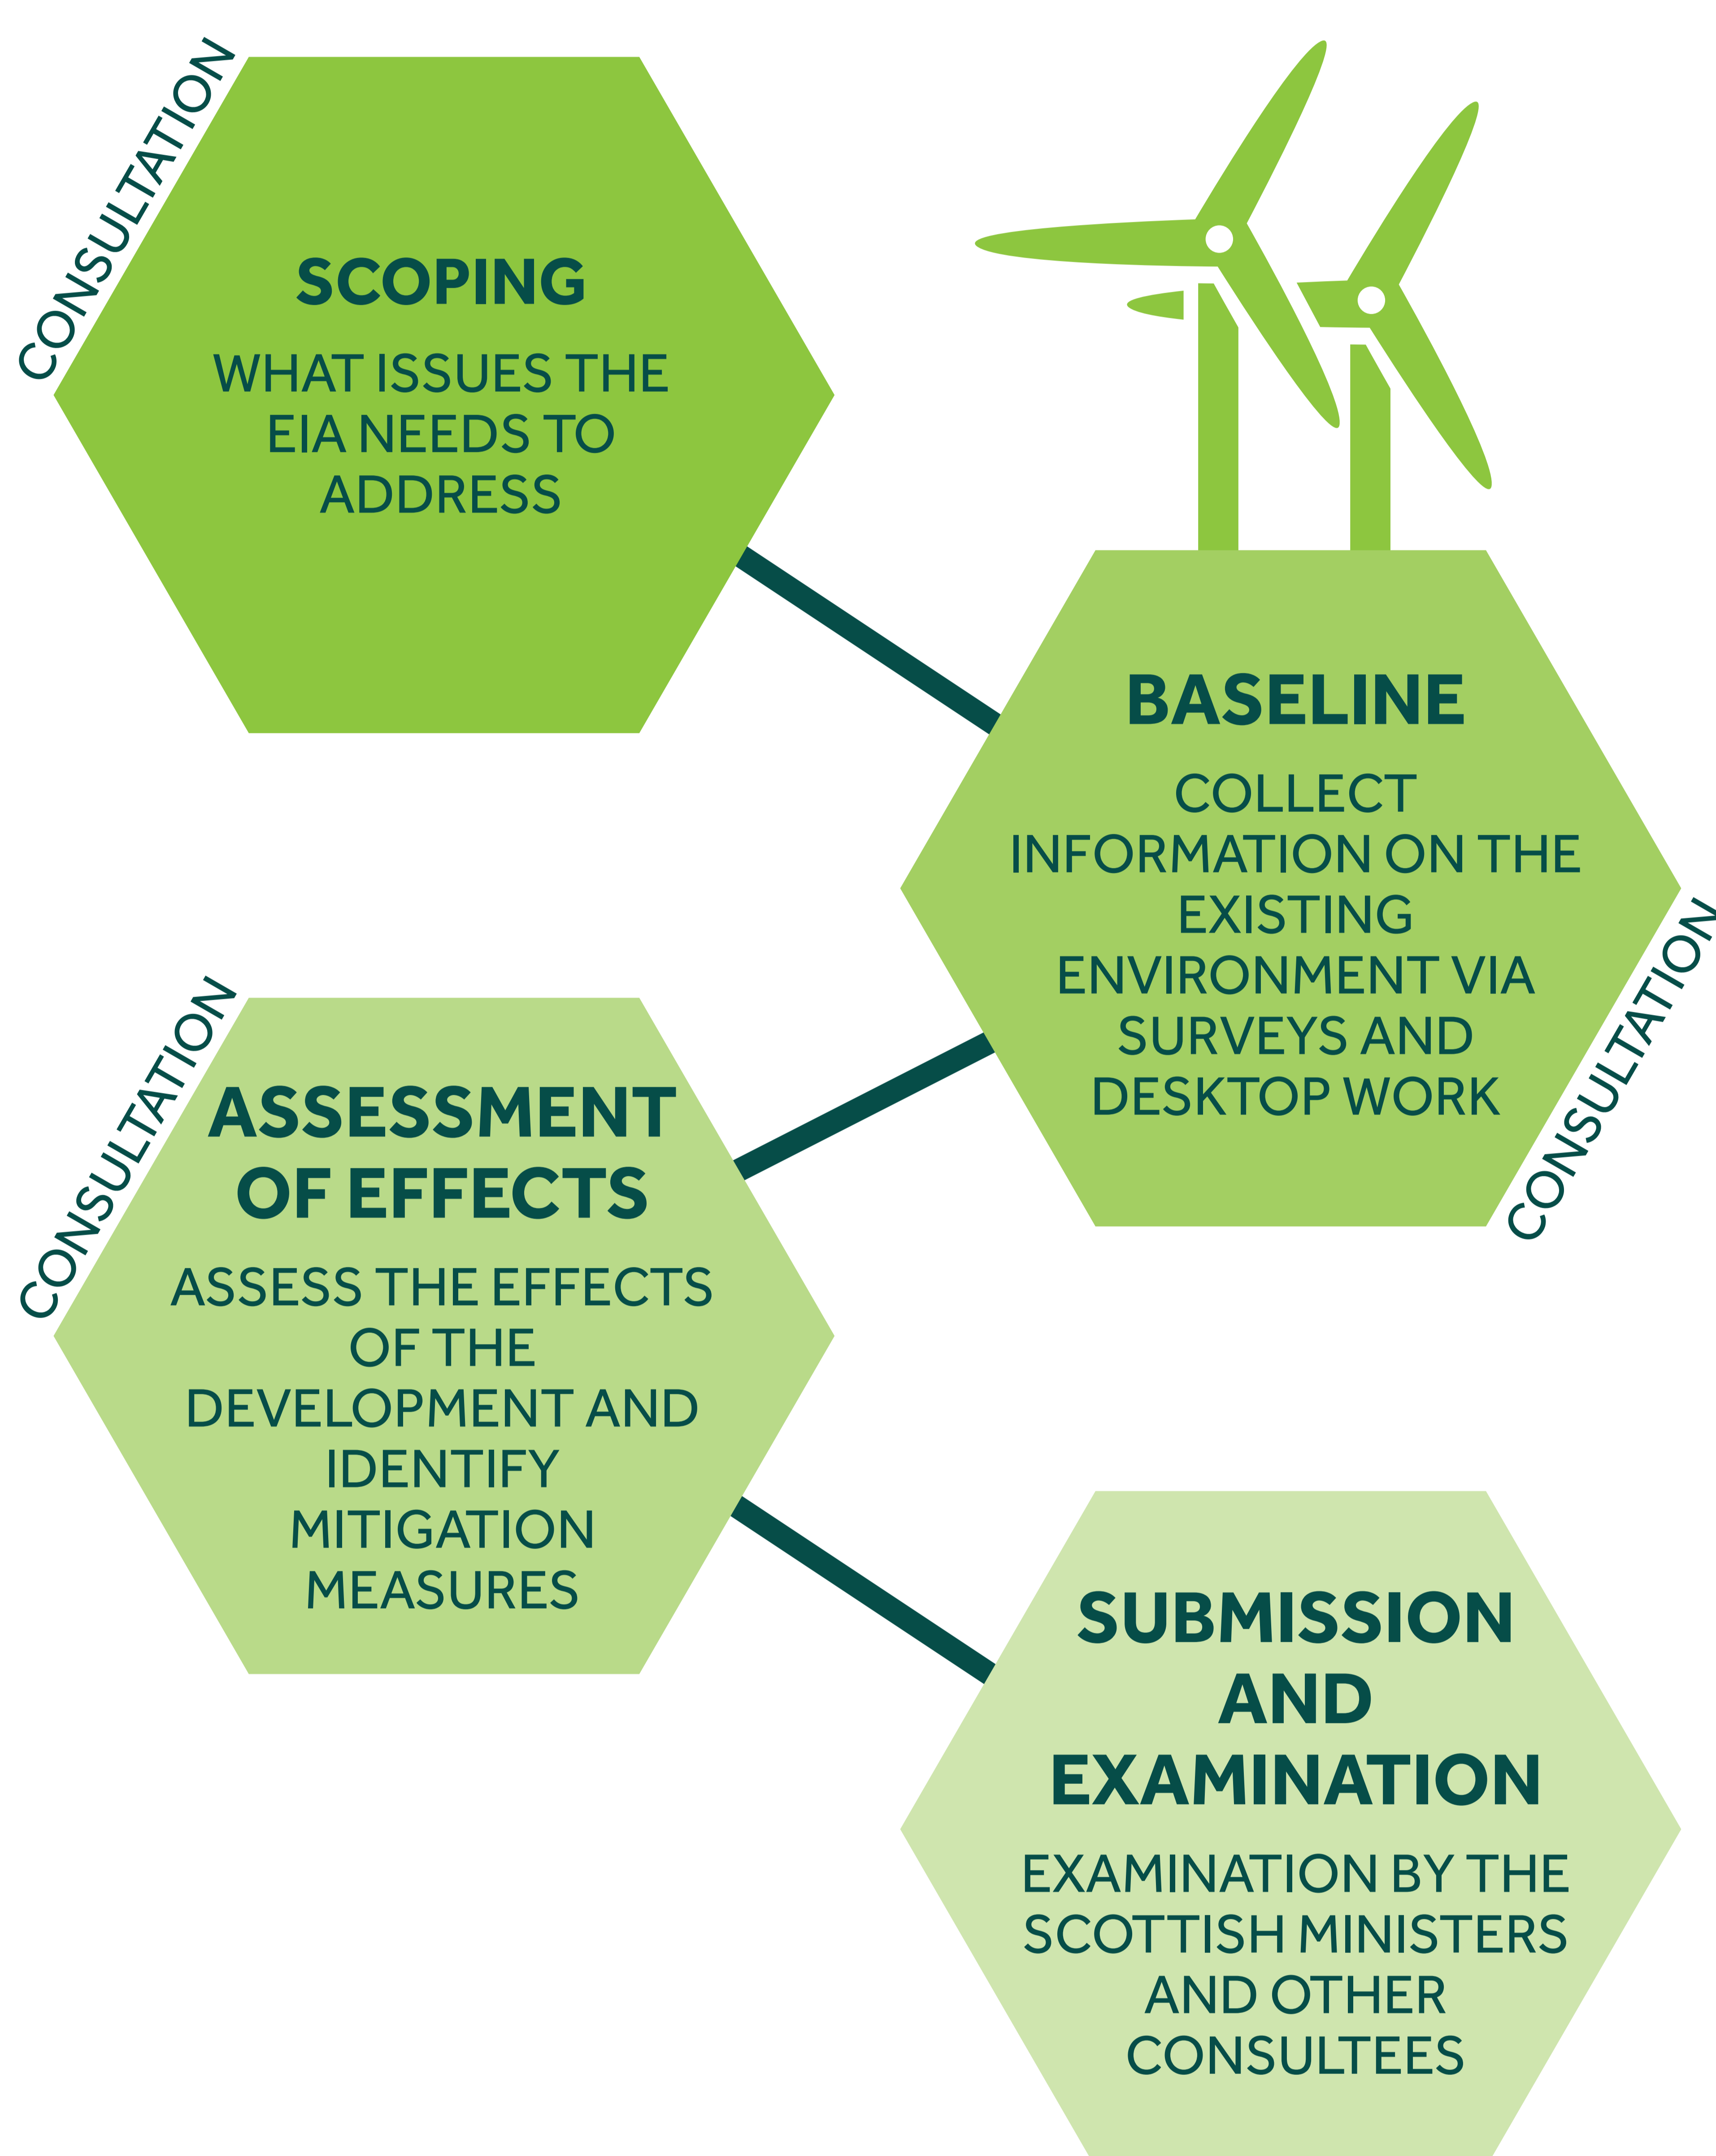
CONSULTATION

SCOPING

WHAT ISSUES THE EIA NEEDS TO ADDRESS

BASELINE

COLLECT INFORMATION ON THE EXISTING ENVIRONMENT VIA SURVEYS AND DESKTOP WORK

CONSULTATION

CONSULTATION

ASSESSMENT OF EFFECTS

ASSESS THE EFFECTS OF THE DEVELOPMENT AND IDENTIFY MITIGATION MEASURES

SUBMISSION AND EXAMINATION

EXAMINATION BY THE SCOTTISH MINISTERS AND OTHER CONSULTEES